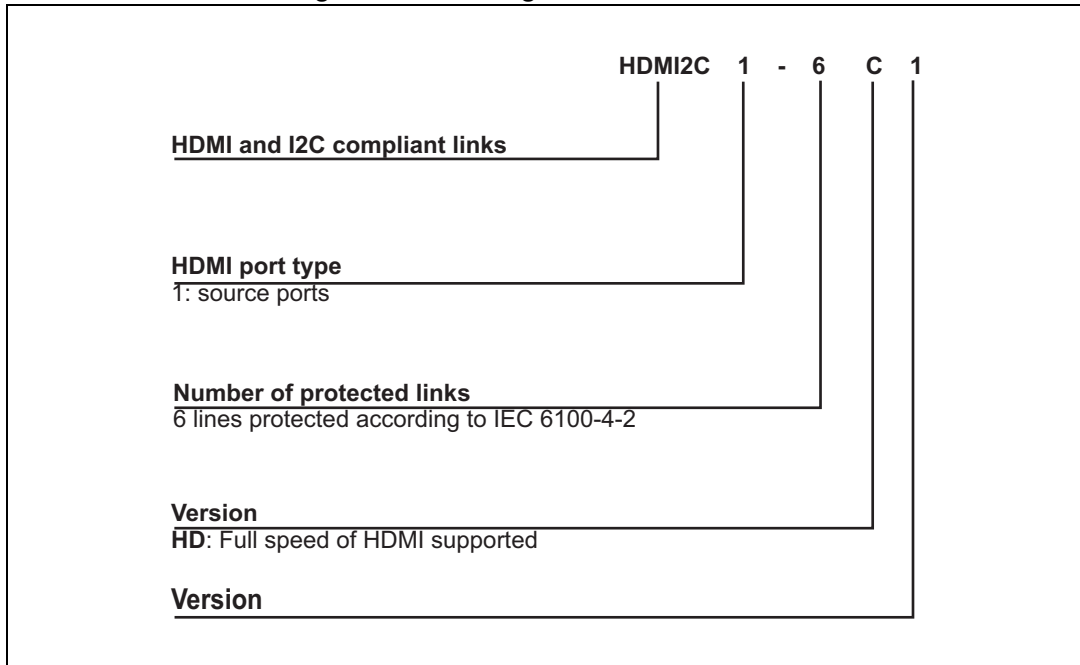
HDMI2C 1 - 6 C 1

HDMI and I2C compliant links

HDMI port type
1: source ports

Number of protected links
6 lines protected according to IEC 6100-4-2

Version
HD: Full speed of HDMI supported

Version